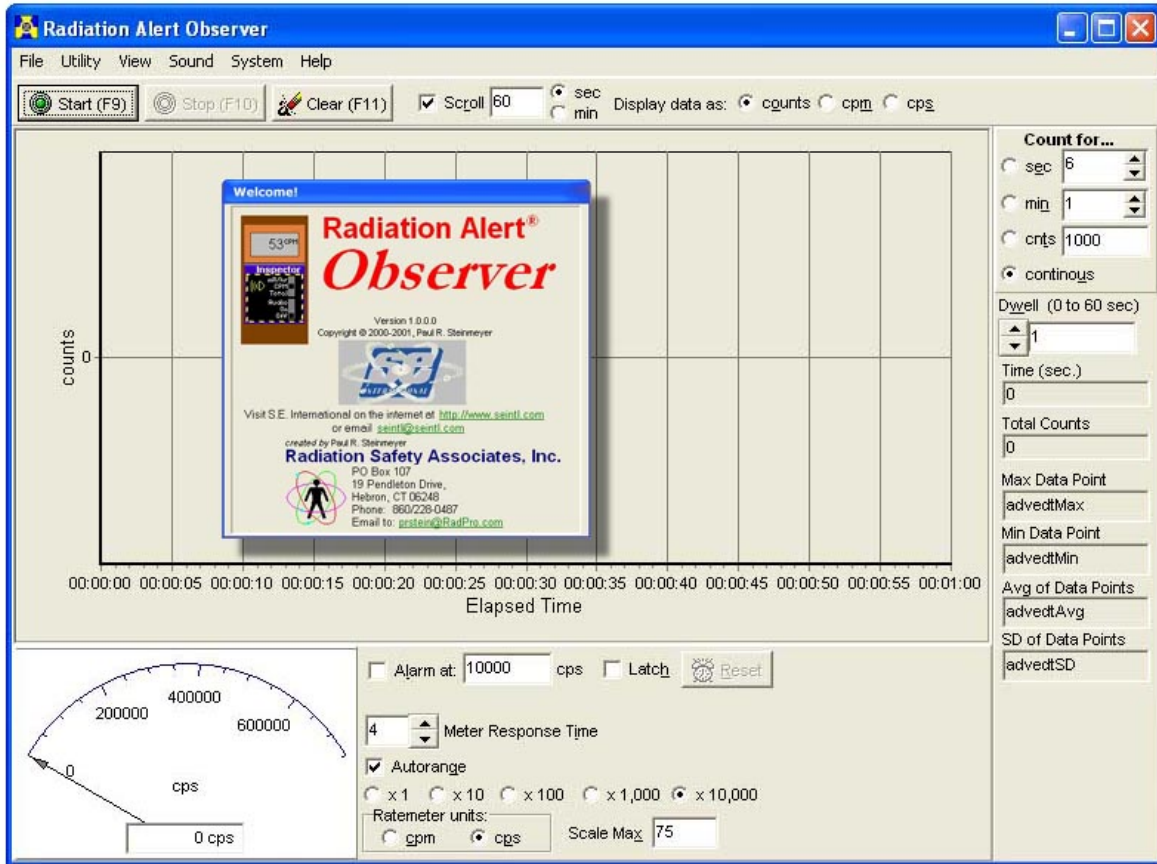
Radiation Alert Observer

File Utility View Sound System Help

Start (F9) Stop (F10) Clear (F11) Scroll 60 sec min Display data as: counts cpm cps

Count for...
sec 6
min 1
cnts 1000
continous
Dwell (0 to 60 sec)
1
Time (sec.)
0
Total Counts
0
Max Data Point
advedtMax
Min Data Point
advedtMin
Avg of Data Points
advedtAvg
SD of Data Points
advedtSD

counts
0

00:00:00 00:00:05 00:00:10 00:00:15 00:00:20 00:00:25 00:00:30 00:00:35 00:00:40 00:00:45 00:00:50 00:00:55 00:01:00
Elapsed Time

Welcome!

53 cpm
Inspector

Radiation Alert®
Observer

Version 1.0.0.0
Copyright © 2000-2001, Paul R. Steinmeyer

Visit S.E. International on the internet at http://www.seintl.com
or email seintl@seintl.com
created by Paul R. Steinmeyer
Radiation Safety Associates, Inc.
PO Box 107
19 Pendleton Drive,
Hebron, CT 06248
Phone: 860/228-0487
Email to: prstein@RadPro.com

200000 400000 600000
0
cps
0 cps

Alarm at: 10000 cps Latch Reset

4 Meter Response Time

Autorange
x 1 x 10 x 100 x 1,000 x 10,000
Ratemeter units:
cpm cps
Scale Max 75